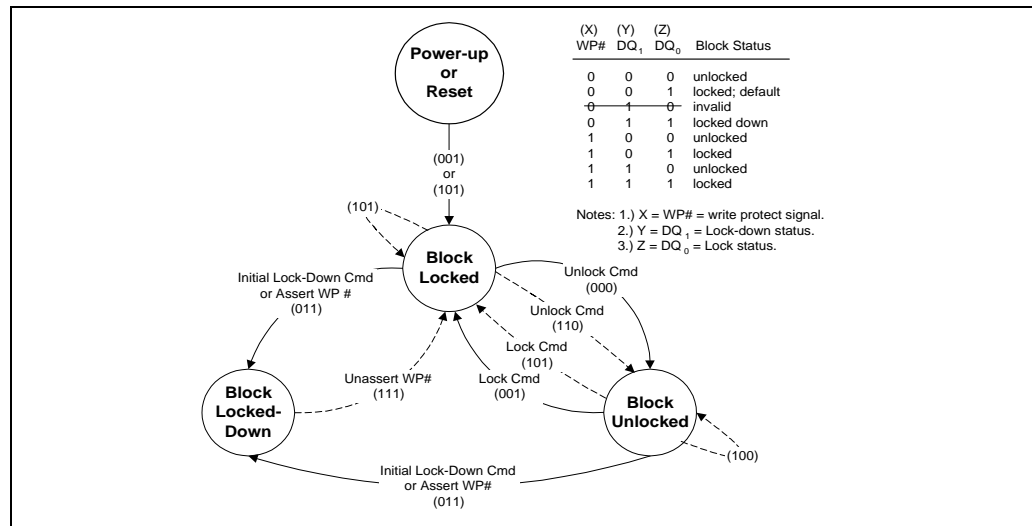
Power-up or Reset

| (X) WP# | (Y) $DQ_1$ | (Z) $DQ_0$ | Block Status |
|---|---|---|---|
| 0 | 0 | 0 | unlocked |
| 0 | 0 | 1 | locked; default |
| 0 | 1 | 0 | invalid |
| 0 | 1 | 1 | locked down |
| 1 | 0 | 0 | unlocked |
| 1 | 0 | 1 | locked |
| 1 | 1 | 0 | unlocked |
| 1 | 1 | 1 | locked |

Notes: 1.) X = WP# = write protect signal.
2.) Y = $DQ_1$ = Lock-down status.
3.) Z = $DQ_0$ = Lock status.

(001) or (101)

(101)

Block Locked

Initial Lock-Down Cmd or Assert WP # (011)

Unlock Cmd (000)

Unlock Cmd (110)

Lock Cmd (101)

Lock Cmd (001)

Unassert WP# (111)

Block Locked-Down

Block Unlocked

(100)

Initial Lock-Down Cmd or Assert WP# (011)